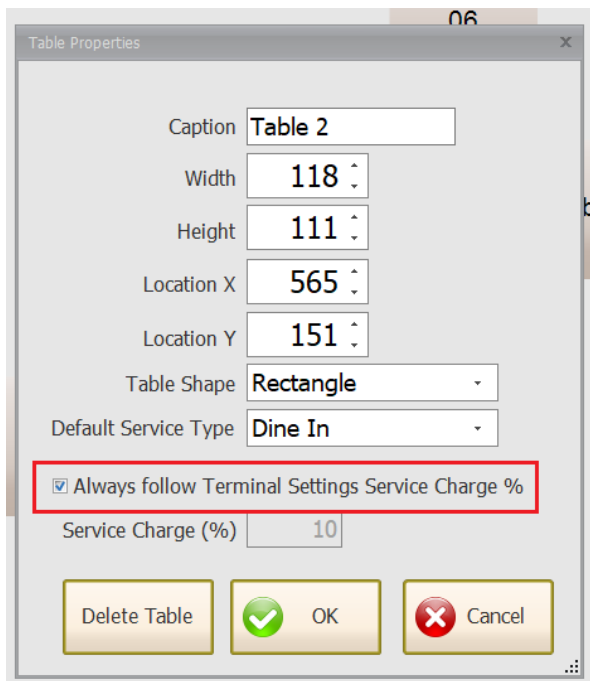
06

Table Properties

Caption Table 2

Width 118

Height 111

Location X 565

Location Y 151

Table Shape Rectangle

Default Service Type Dine In

Always follow Terminal Settings Service Charge %

Service Charge (%) 10

Delete Table

OK

Cancel